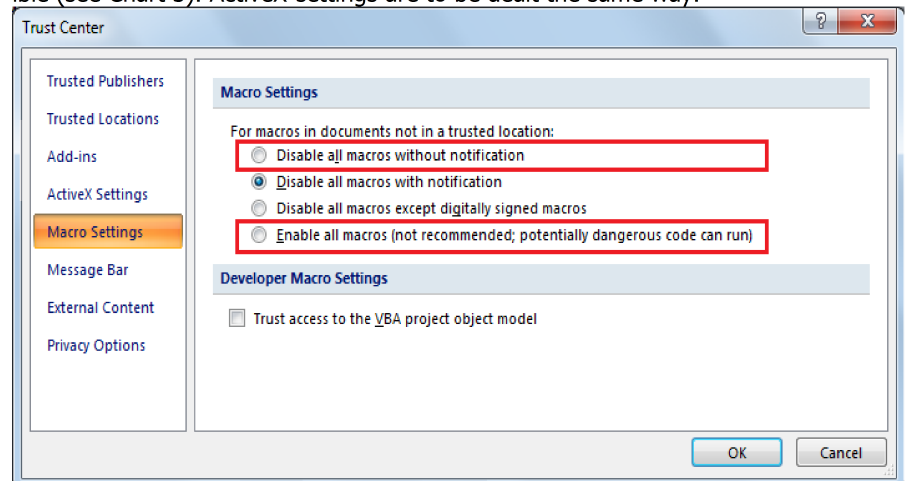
Trust Center

? X

Trusted Publishers
Trusted Locations
Add-ins
ActiveX Settings
Macro Settings
Message Bar
External Content
Privacy Options

Macro Settings

For macros in documents not in a trusted location:
Disable all macros without notification
Disable all macros with notification
Disable all macros except digitally signed macros
Enable all macros (not recommended; potentially dangerous code can run)

Developer Macro Settings

Trust access to the VBA project object model

OK
Cancel